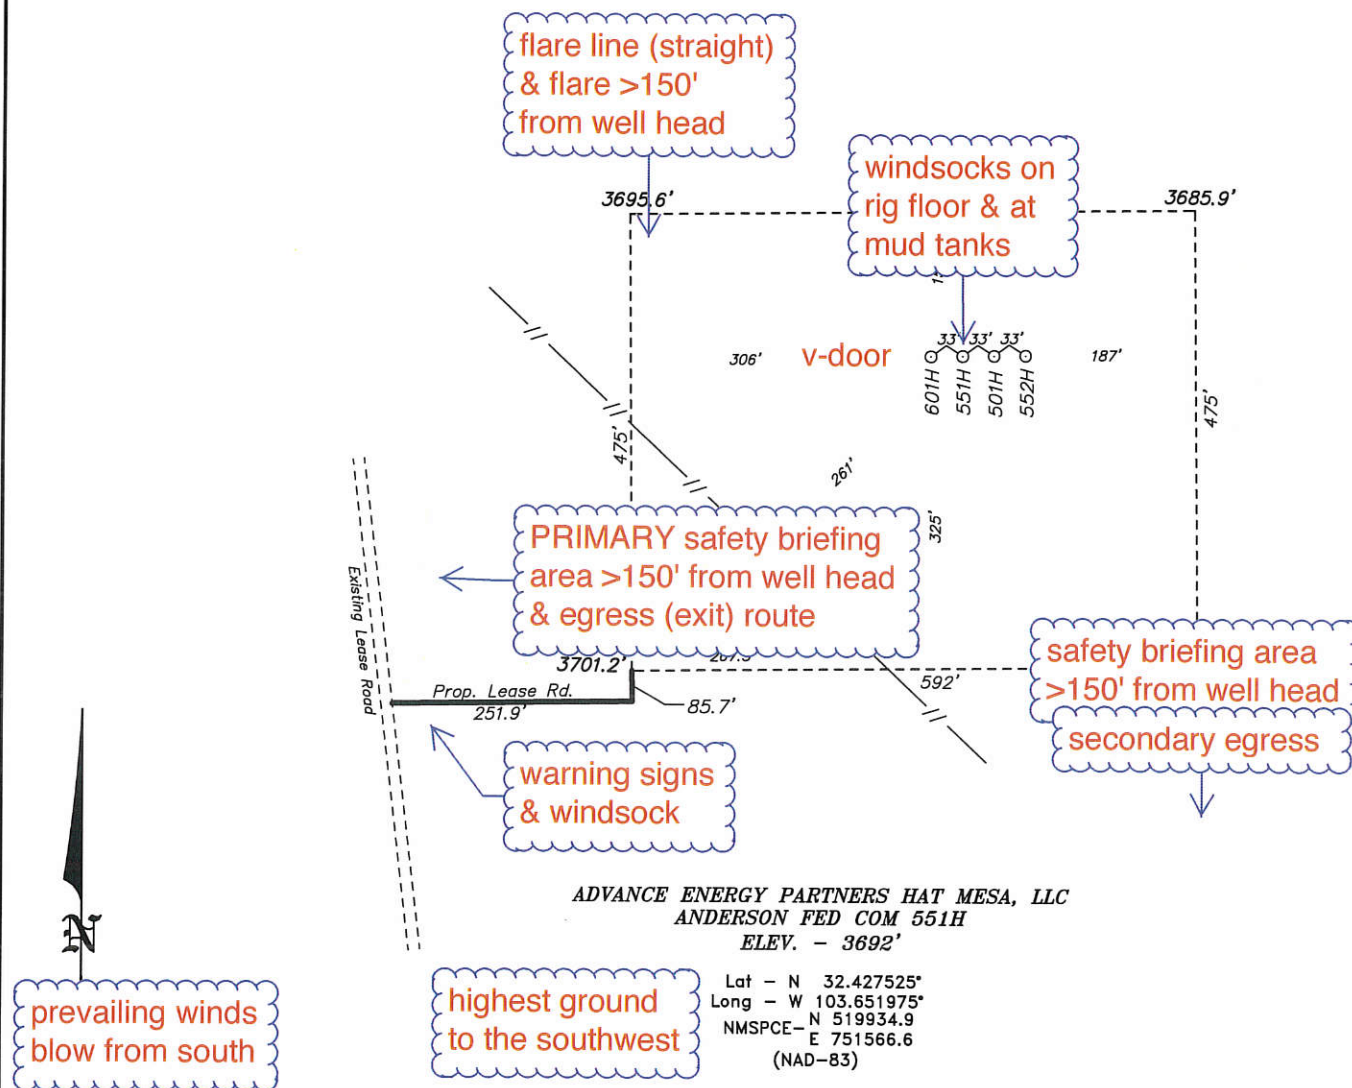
flare line (straight) & flare >150' from well head

windsocks on rig floor & at mud tanks

3695.6'

3685.9'

306'

v-door

33' 33' 33'

601H 551H 501H 552H

187'

475'

475'

261'

325'

PRIMARY safety briefing area >150' from well head & egress (exit) route

Existing Lease Road

3701.2'

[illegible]

592'

safety briefing area >150' from well head

secondary egress

Prop. Lease Rd.
251.9'

85.7'

warning signs & windsock

ADVANCE ENERGY PARTNERS HAT MESA, LLC
ANDERSON FED COM 551H
ELEV. – 3692'

N

prevailing winds blow from south

highest ground to the southwest

Lat – N 32.427525°
Long – W 103.651975°
NMSPCE– N 519934.9
E 751566.6
(NAD–83)